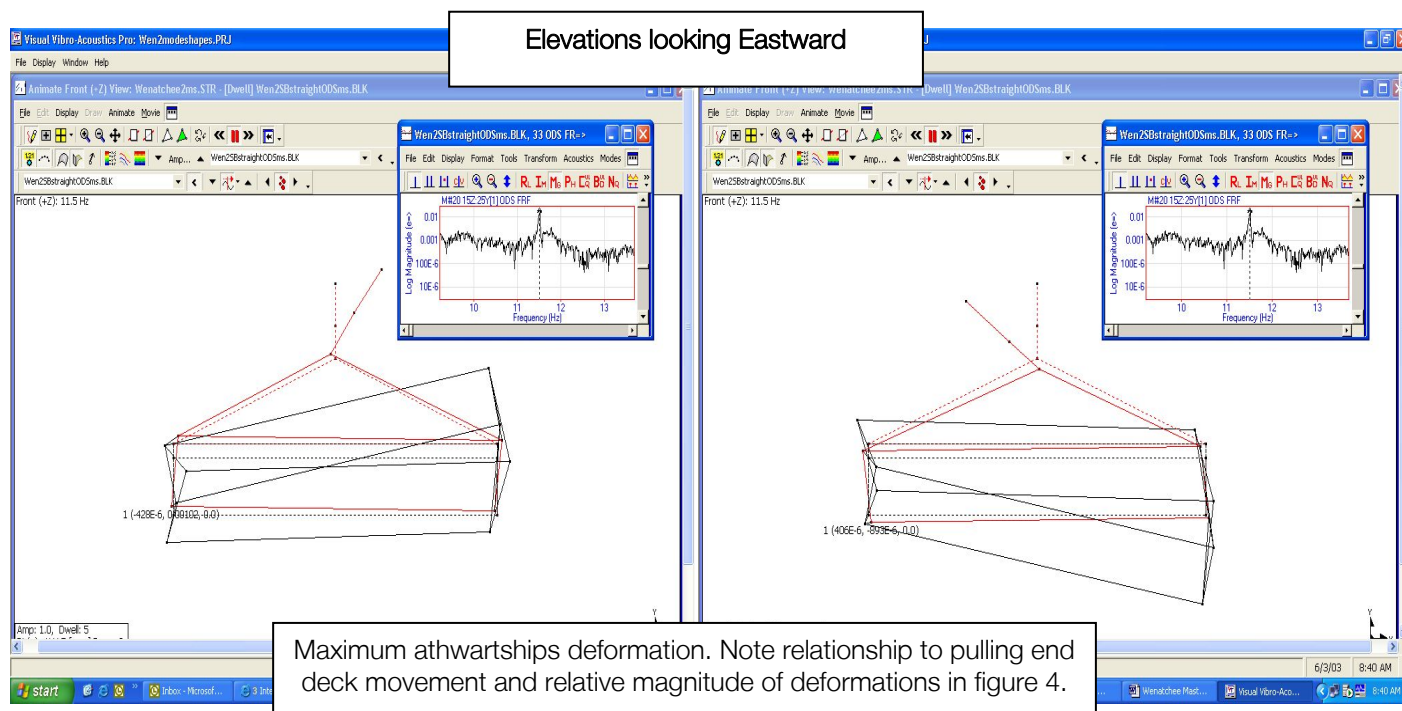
Visual Vibro-Acoustics Pro: Wen2modeshapes.PRJ

Elevations looking Eastward

File Display Window Help

Animate Front (+Z) View: Wenatchee2ms.STR - [Dwell] Wen2SBstraightODSms.BLK

File Edit Display Draw Animate Movie

Amp... Wen2SBstraightODSms.BLK

Wen2SBstraightODSms.BLK

Front (+Z): 11.5 Hz

Wen2SBstraightODSms.BLK, 33 ODS FR=>

File Edit Display Format Tools Transform Acoustics Modes

M#20 15Z:25Y[1] ODS FRF

0.01

0.001

100E-6

10E-6

Log Magnitude (e~)

10 11 12 13

Frequency (Hz)

1 (-428E-6, 0.00102, 0.0)

Amp: 1.0, Dwell: 5

Animate Front (+Z) View: Wenatchee2ms.STR - [Dwell] Wen2SBstraightODSms.BLK

File Edit Display Draw Animate Movie

Amp... Wen2SBstraightODSms.BLK

Wen2SBstraightODSms.BLK

Front (+Z): 11.5 Hz

Wen2SBstraightODSms.BLK, 33 ODS FR=>

File Edit Display Format Tools Transform Acoustics Modes

M#20 15Z:25Y[1] ODS FRF

0.01

0.001

100E-6

10E-6

Log Magnitude (e~)

10 11 12 13

Frequency (Hz)

1 (406E-6, -893E-6, 0.0)

Maximum athwartships deformation. Note relationship to pulling end deck movement and relative magnitude of deformations in figure 4.

6/3/03 8:40 AM

start Inbox - Microsof... 3 Inte Wenatchee Mast... Visual Vibro-Aco... 8:40 AM